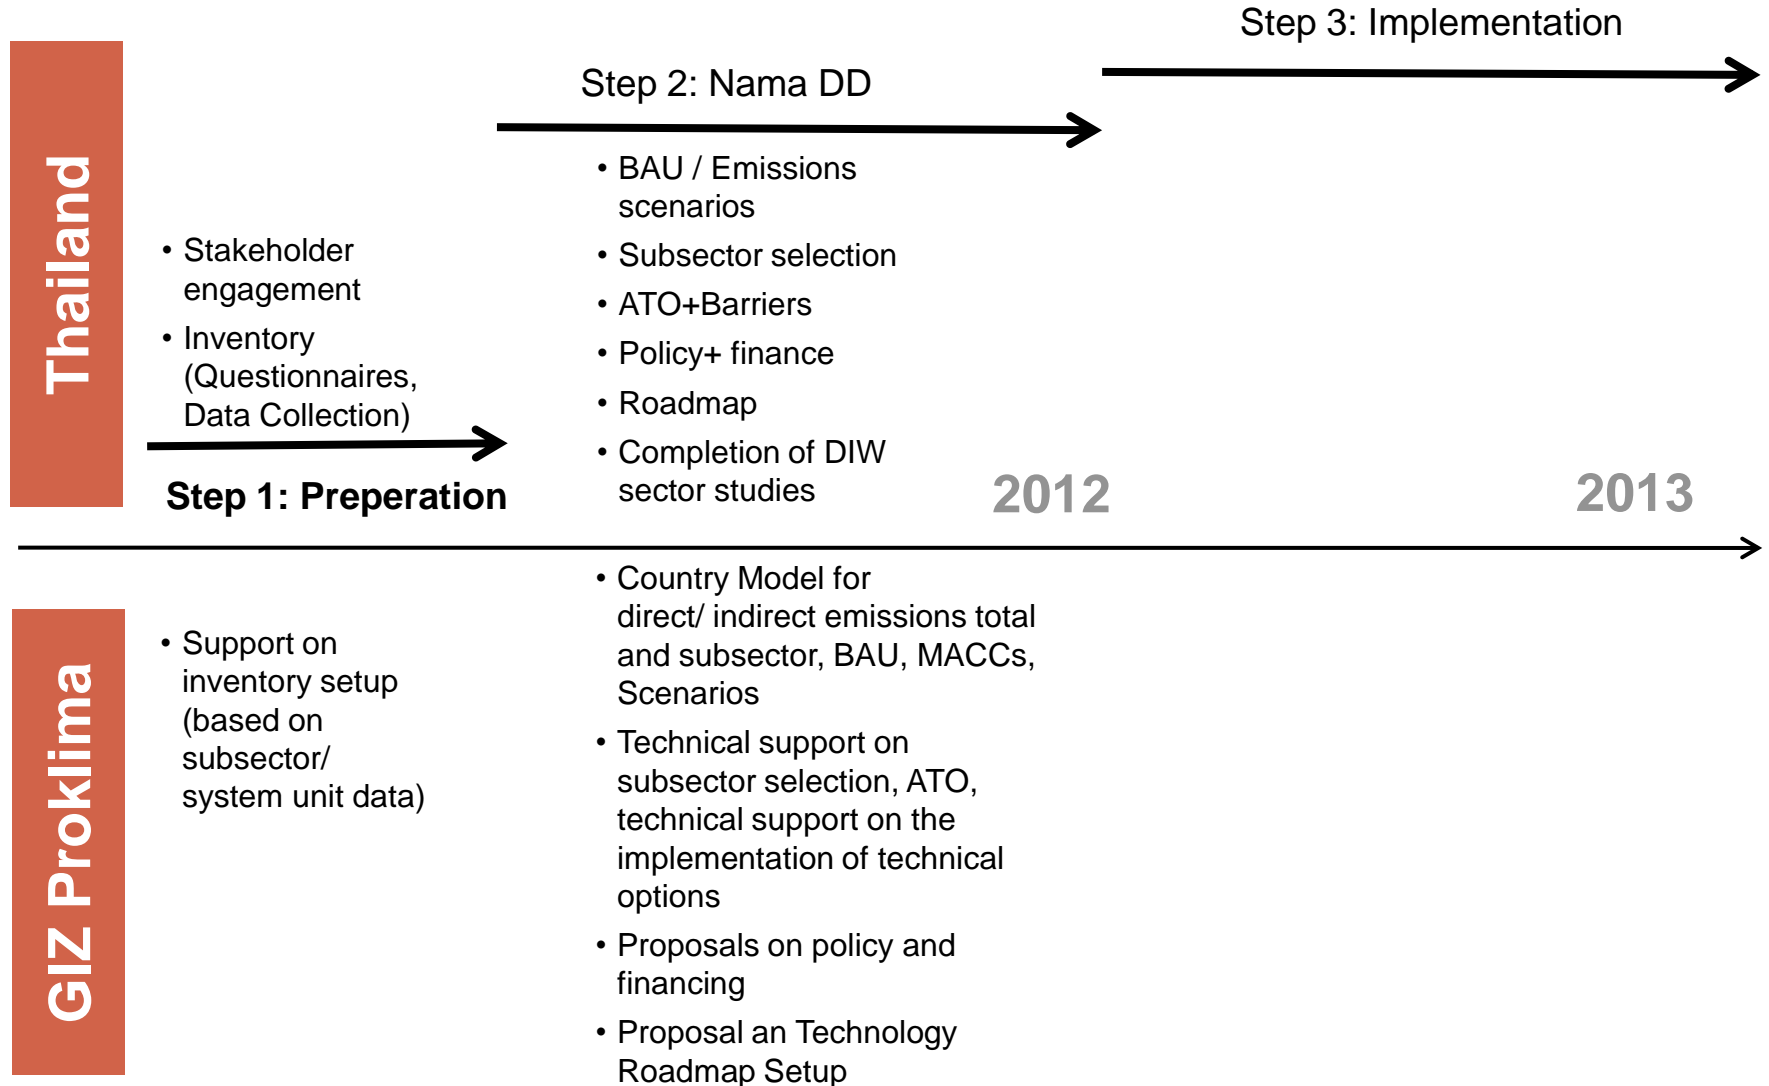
Thailand

Step 3: Implementation

Step 2: Nama DD

• BAU / Emissions scenarios
• Subsector selection
• ATO+Barriers
• Policy+ finance
• Roadmap
• Completion of DIW sector studies

• Stakeholder engagement
• Inventory (Questionnaires, Data Collection)

Step 1: Preperation

2012

2013

GIZ Proklima

• Support on inventory setup (based on subsector/ system unit data)

• Country Model for direct/ indirect emissions total and subsector, BAU, MACCs, Scenarios
• Technical support on subsector selection, ATO, technical support on the implementation of technical options
• Proposals on policy and financing
• Proposal an Technology Roadmap Setup